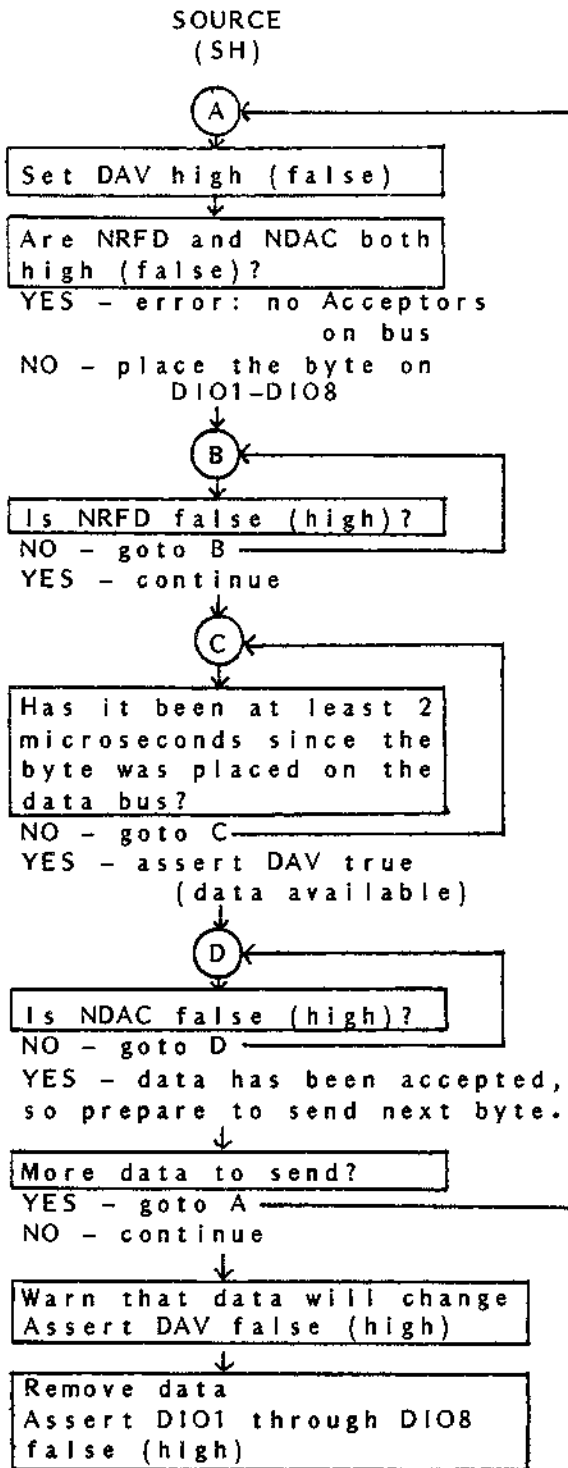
SOURCE
(SH)

A

Set DAV high (false)

Are NRFD and NDAC both high (false)?

YES – error: no Acceptors on bus
NO – place the byte on DIO1–DIO8

B

Is NRFD false (high)?

NO – goto B
YES – continue

C

Has it been at least 2 microseconds since the byte was placed on the data bus?

NO – goto C
YES – assert DAV true (data available)

D

Is NDAC false (high)?

NO – goto D
YES – data has been accepted, so prepare to send next byte.

More data to send?

YES – goto A
NO – continue

Warn that data will change
Assert DAV false (high)

Remove data
Assert DIO1 through DIO8 false (high)